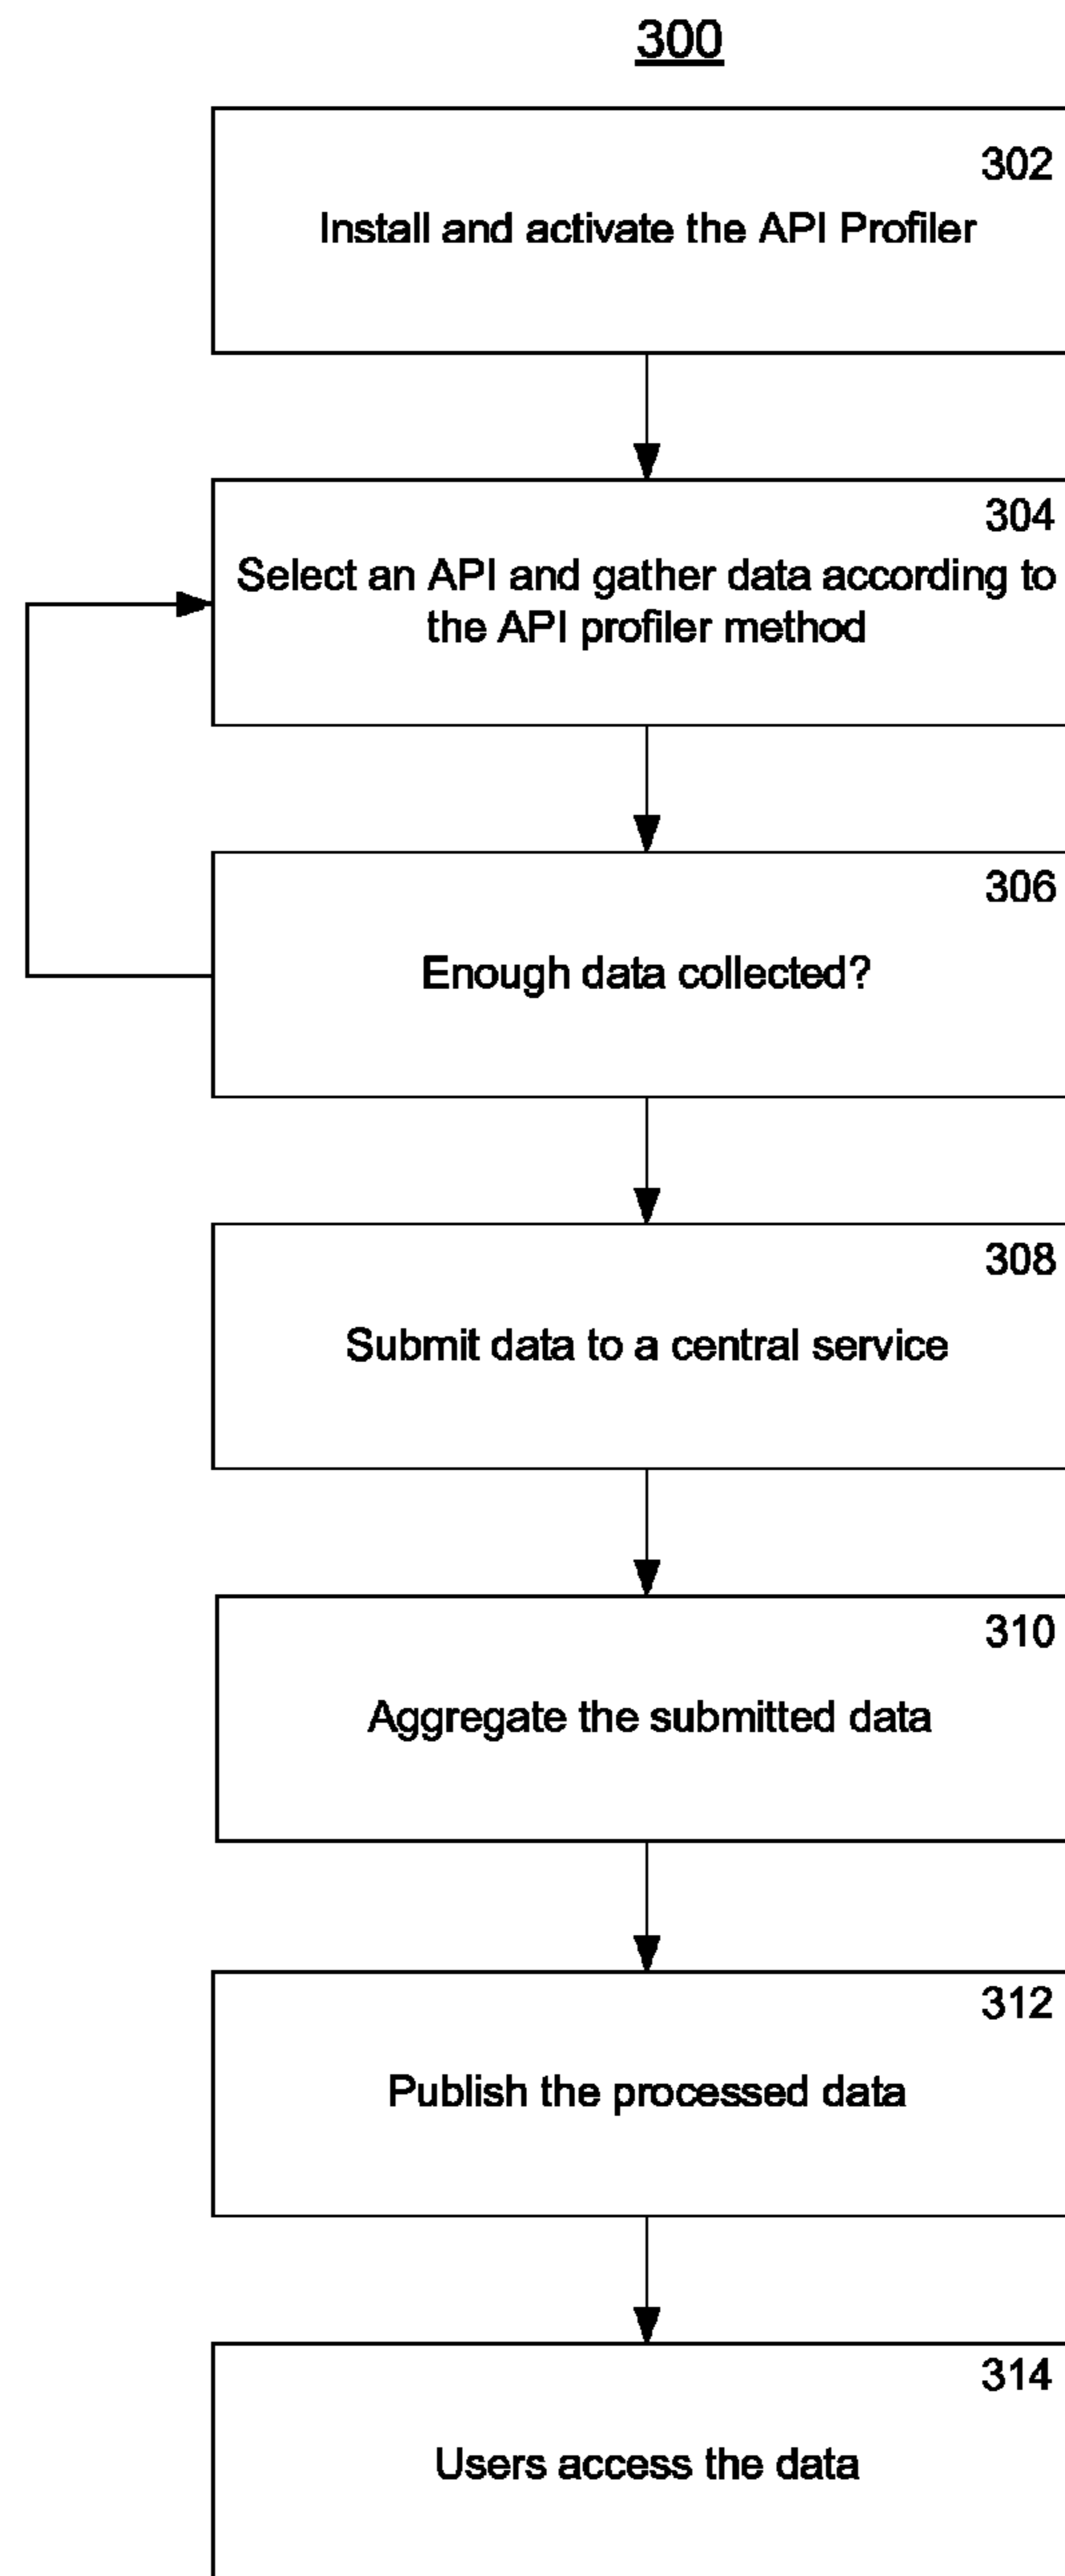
300

302
Install and activate the API Profiler

304
Select an API and gather data according to the API profiler method

306
Enough data collected?

308
Submit data to a central service

310
Aggregate the submitted data

312
Publish the processed data

314
Users access the data